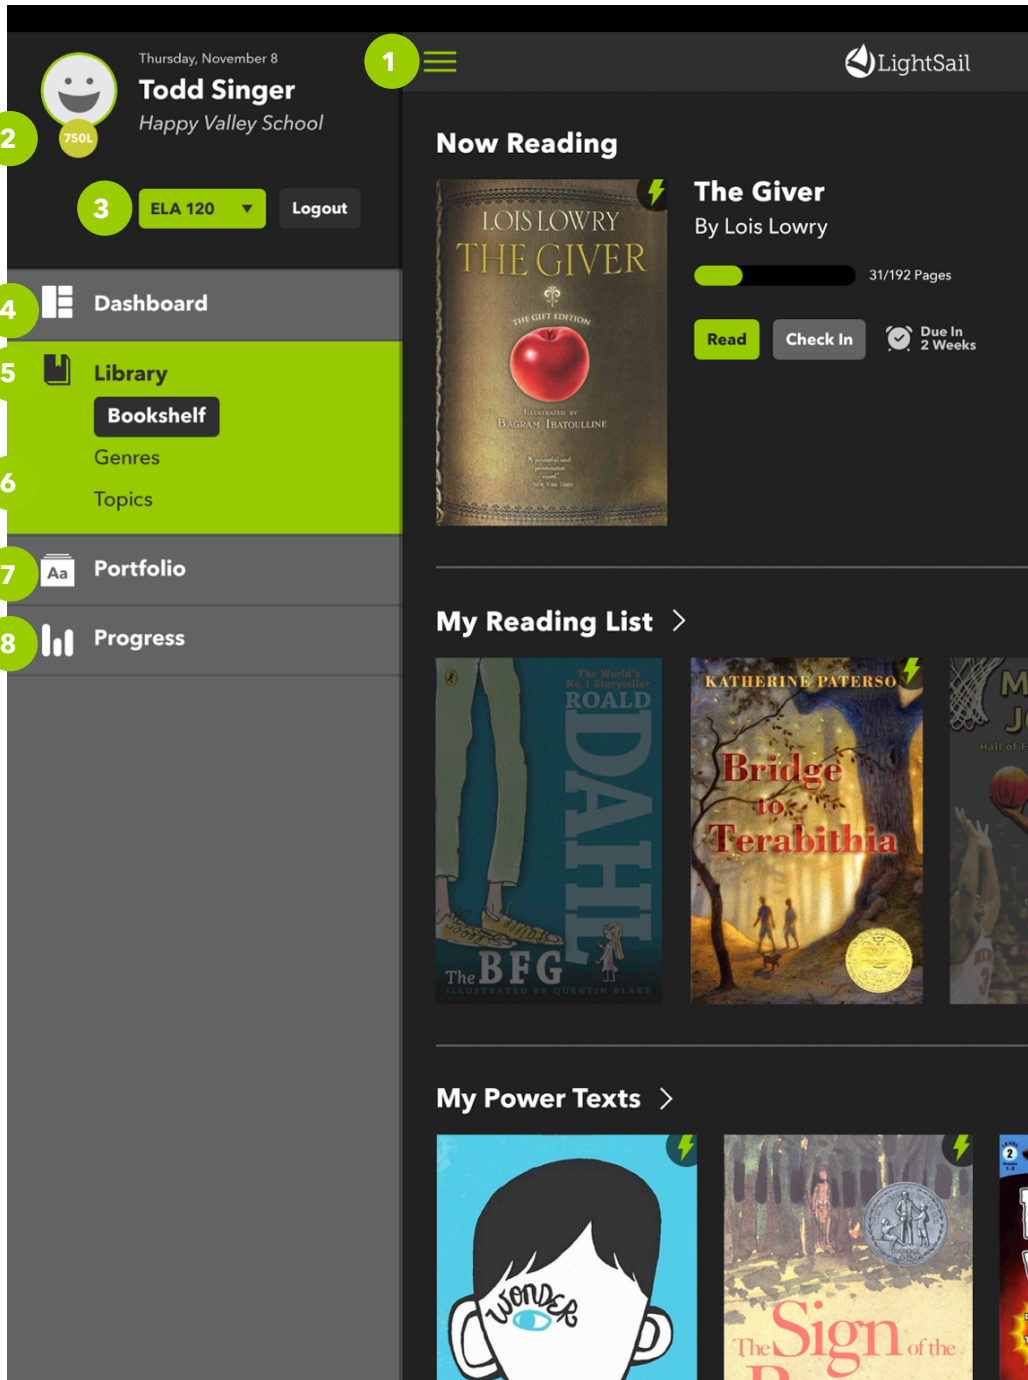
Thursday, November 8
Todd Singer
Happy Valley School

750L

1

LightSail

2

3

ELA 120

Logout

4 Dashboard

5 Library

Bookshelf

Genres

6

Topics

7 Portfolio

8 Progress

Now Reading

LOIS LOWRY
THE GIVER
THE GIFT EDITION
ILLUSTRATED BY
BAGRAM IBATOULLINE

The Giver
By Lois Lowry

31/192 Pages

Read

Check In

Due In 2 Weeks

My Reading List >

The World's No. 1 Storyteller
ROALD DAHL
The BFG
ILLUSTRATED BY QUENTIN BLAKE

KATHERINE PATERSON
Bridge to Terabithia

M
J
Hall of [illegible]

My Power Texts >

WONDER

The Sign of the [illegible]